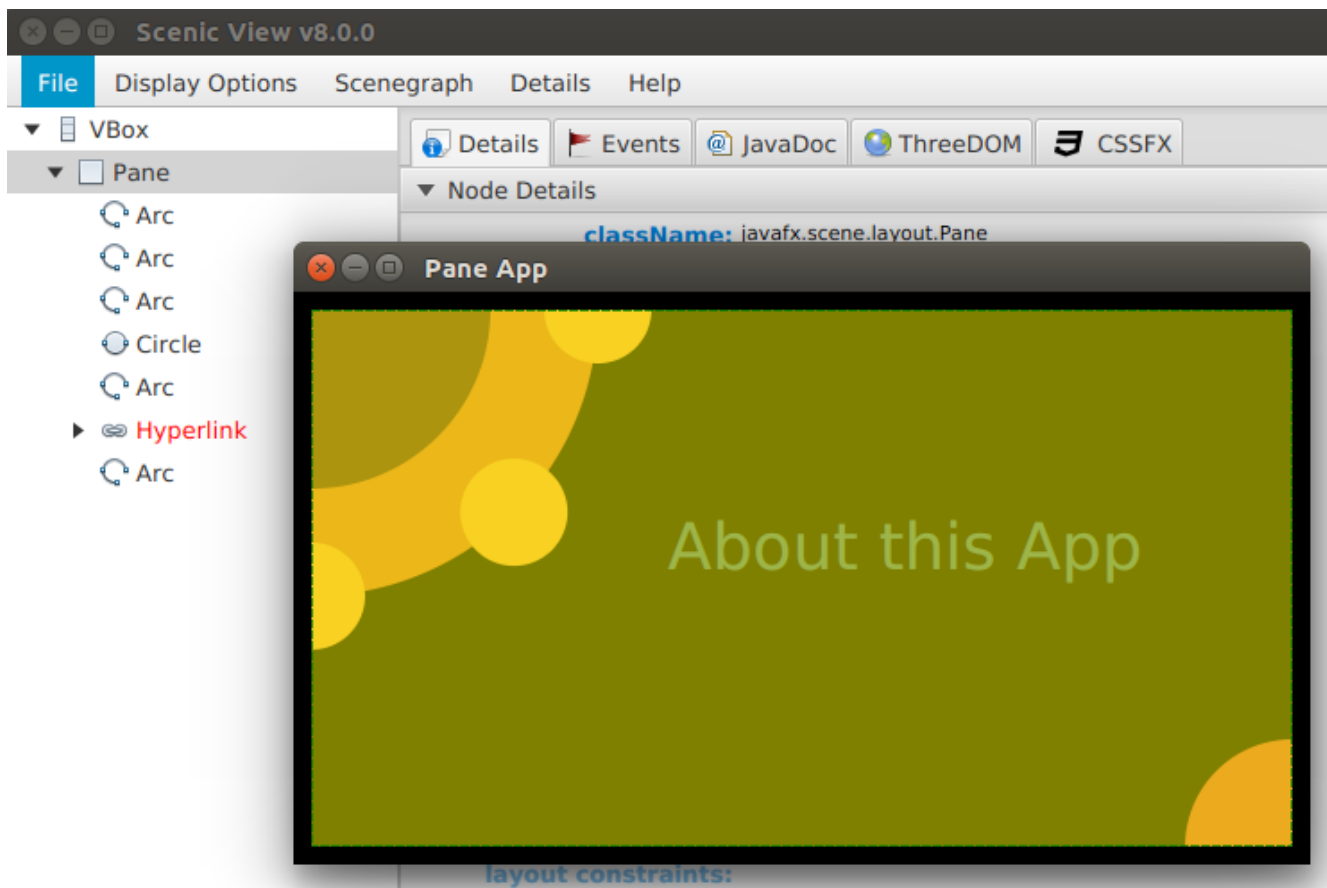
Scenic View v8.0.0

File Display Options Scenegraph Details Help

VBox
Pane
Arc
Arc
Arc
Circle
Arc
Hyperlink
Arc

Details Events JavaDoc ThreeDOM CSSFX

Node Details

className: javafx.scene.layout.Pane

Pane App

About this App

layout constraints: